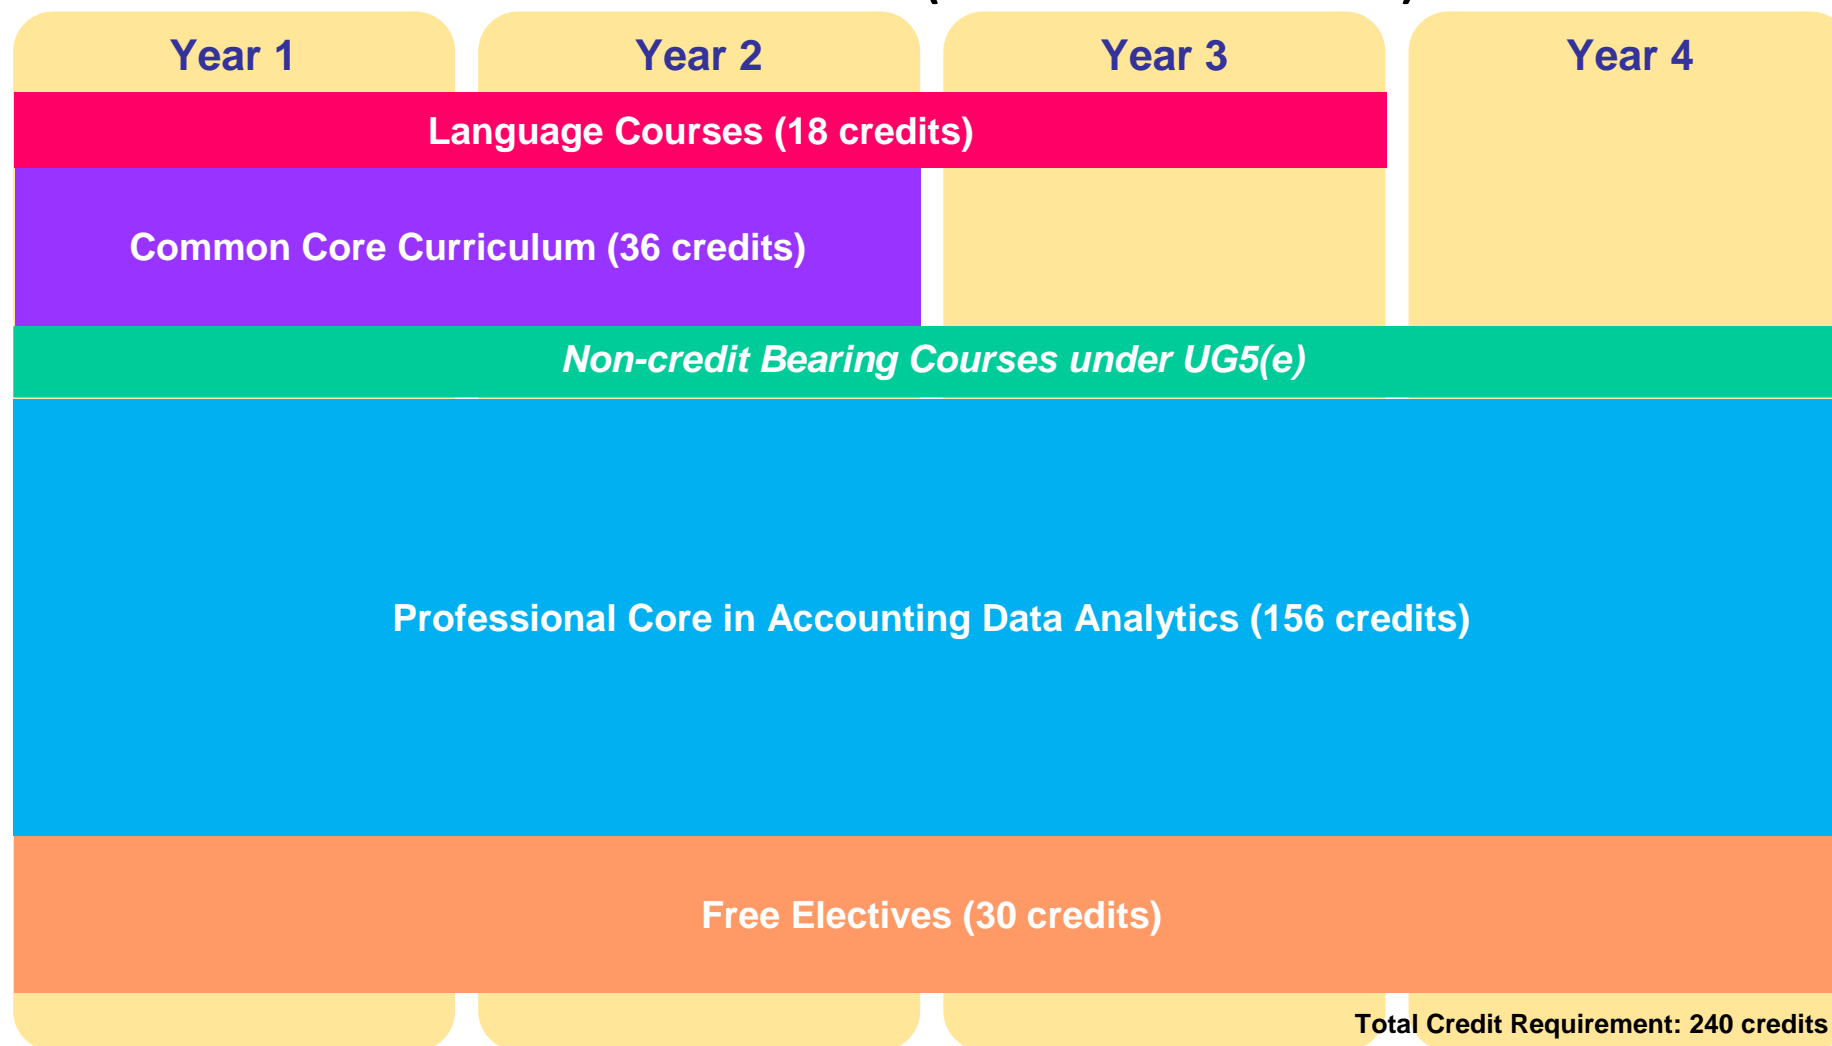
Year 1

Year 2

Year 3

Year 4

Language Courses (18 credits)

Common Core Curriculum (36 credits)

*Non-credit Bearing Courses under UG5(e)*

Professional Core in Accounting Data Analytics (156 credits)

Free Electives (30 credits)

Total Credit Requirement: 240 credits